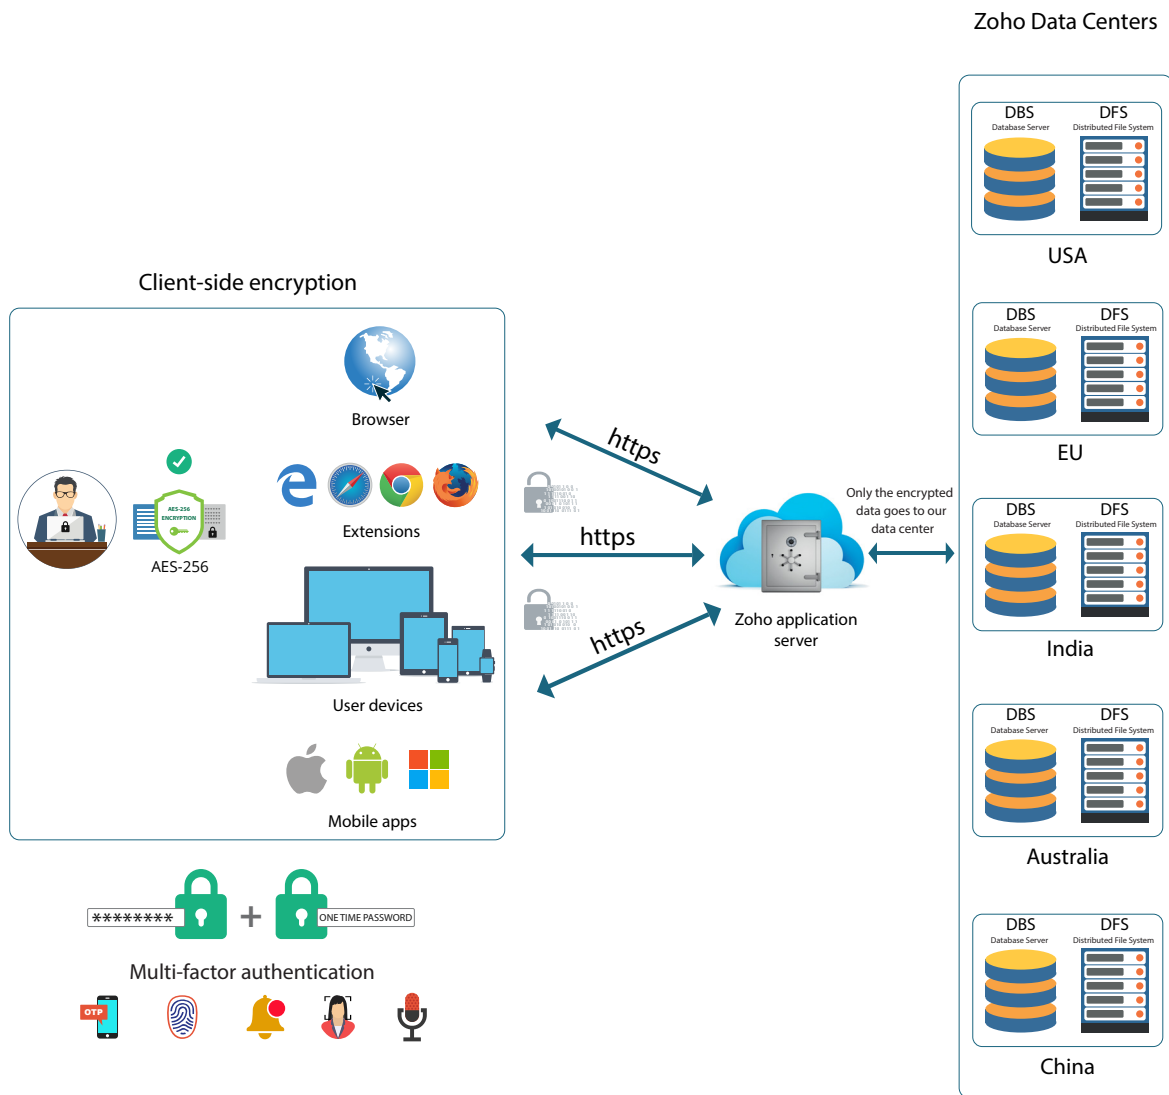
Zoho Data Centers

DBS
Database Server
DFS
Distributed File System
USA

DBS
Database Server
DFS
Distributed File System
EU

DBS
Database Server
DFS
Distributed File System
India

DBS
Database Server
DFS
Distributed File System
Australia

DBS
Database Server
DFS
Distributed File System
China

Client-side encryption

Browser

Extensions

AES-256 ENCRYPTION

AES-256

User devices

Mobile apps

https

https

https

Only the encrypted data goes to our data center

Zoho application server

******** + ONE TIME PASSWORD

Multi-factor authentication

OTP